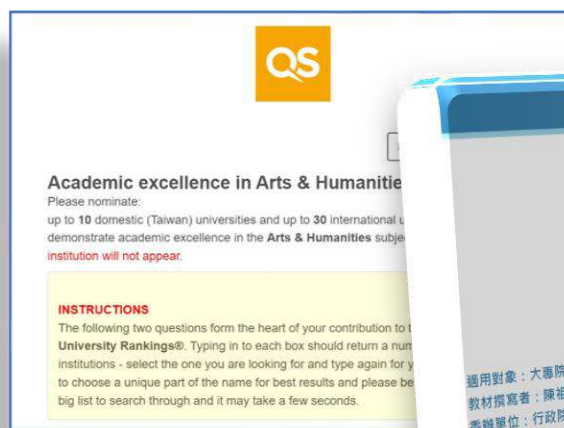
QS

Academic excellence in Arts & Humanitie

Please nominate:

up to **10** domestic (Taiwan) universities and up to **30** international u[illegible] demonstrate academic excellence in the **Arts & Humanities** subje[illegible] institution will not appear.

INSTRUCTIONS

The following two questions form the heart of your contribution to t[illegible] **University Rankings®**. Typing in to each box should return a num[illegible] institutions - select the one you are looking for and type again for y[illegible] to choose a unique part of the name for best results and please be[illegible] big list to search through and it may take a few seconds.

適用對象：大專院

教材撰寫者：陳祖

委辦單位：行政院